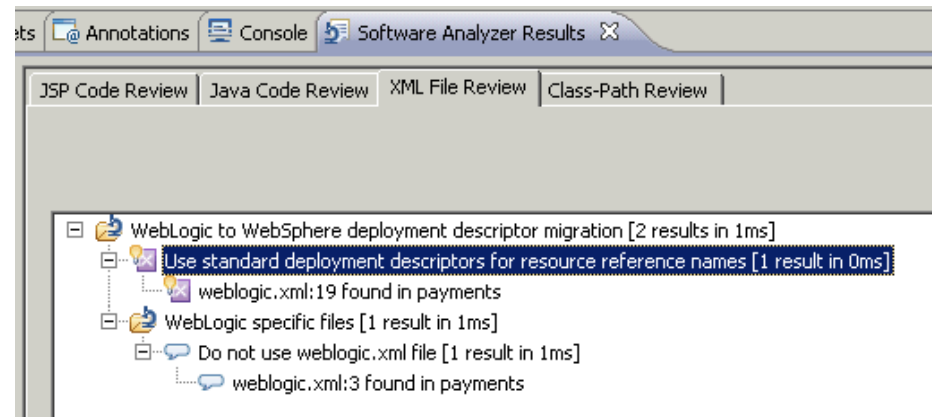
ets | Annotations | Console | Software Analyzer Results

JSP Code Review | Java Code Review | XML File Review | Class-Path Review

WebLogic to WebSphere deployment descriptor migration [2 results in 1ms]
Use standard deployment descriptors for resource reference names [1 result in 0ms]
weblogic.xml:19 found in payments
WebLogic specific files [1 result in 1ms]
Do not use weblogic.xml file [1 result in 1ms]
weblogic.xml:3 found in payments